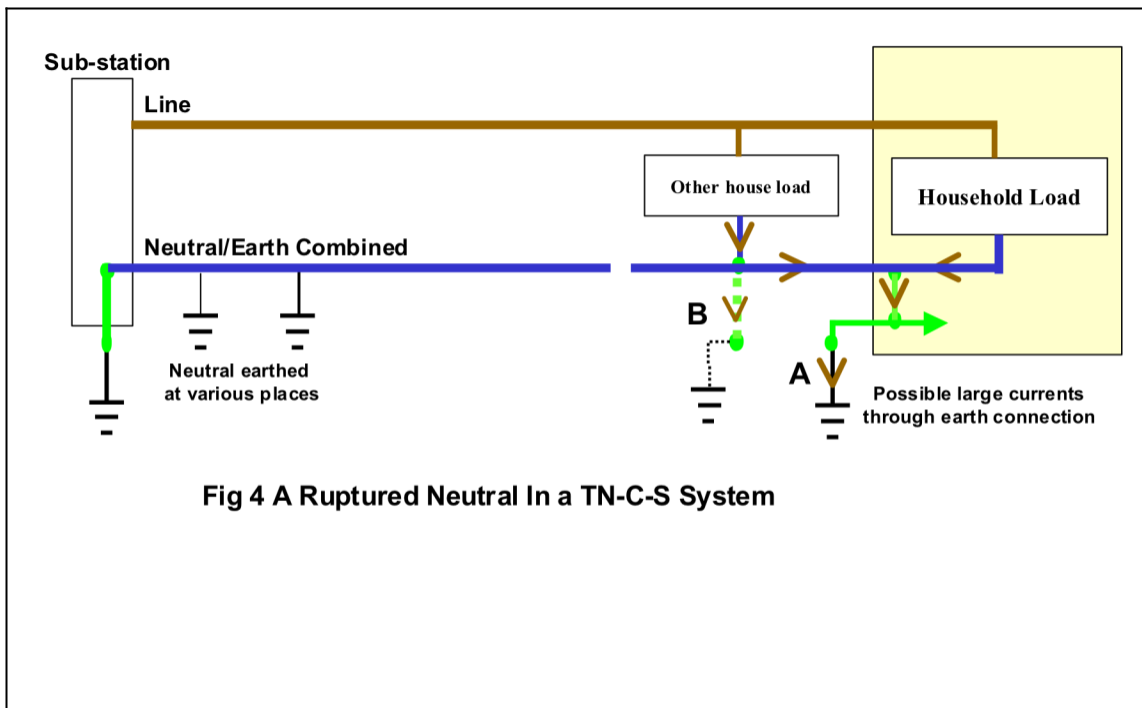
Sub-station

Line

Other house load

Household Load

Neutral/Earth Combined

B

A

Neutral earthed at various places

Possible large currents through earth connection

Fig 4 A Ruptured Neutral In a TN-C-S System